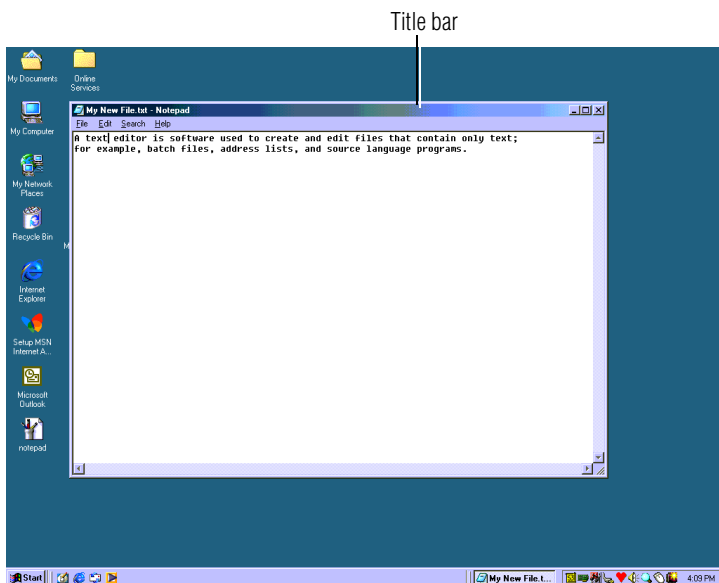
Title bar

My Documents

Online Services

My Computer

My Network Places

Recycle Bin

Internet Explorer

Setup MSN Internet A...

Microsoft Outlook

notepad

My New File.txt - Notepad

File Edit Search Help

A text editor is software used to create and edit files that contain only text; for example, batch files, address lists, and source language programs.

Start

My New File.t...

4:09 PM